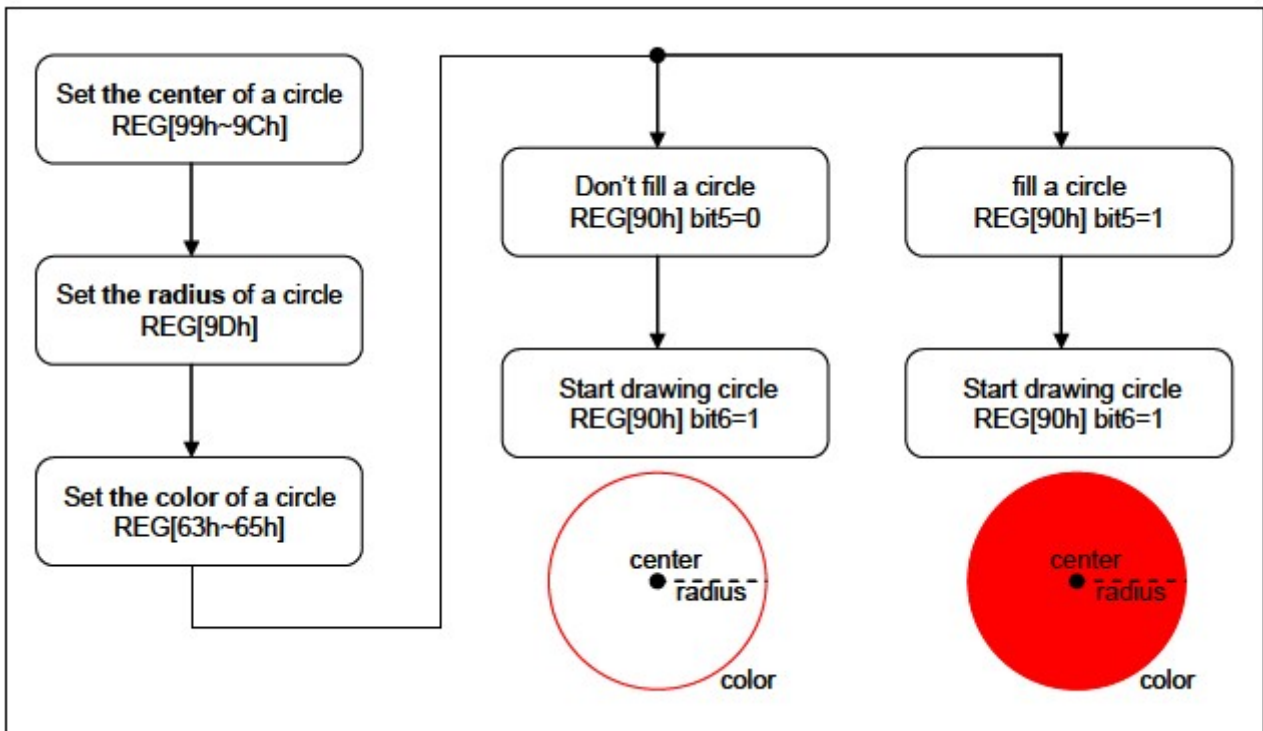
Set the center of a circle
REG[99h~9Ch]

Set the radius of a circle
REG[9Dh]

Set the color of a circle
REG[63h~65h]

Don't fill a circle
REG[90h] bit5=0

Start drawing circle
REG[90h] bit6=1

center
radius
color

fill a circle
REG[90h] bit5=1

Start drawing circle
REG[90h] bit6=1

center
radius
color